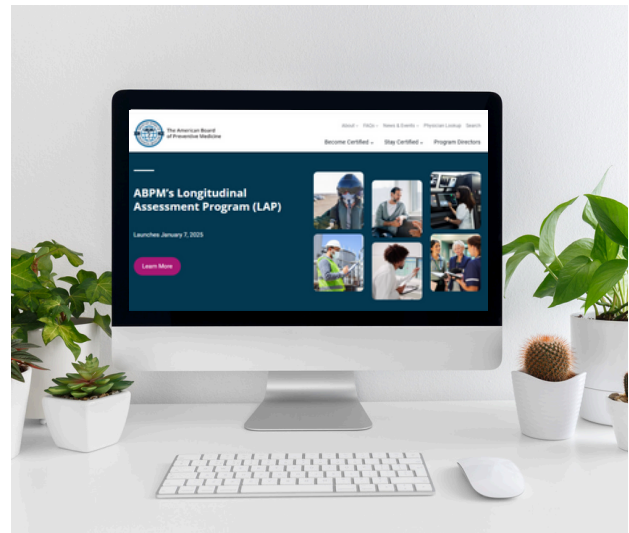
The American Board of Preventive Medicine

About FAQs News & Events Physician Lookup Search

Become Certified Stay Certified Program Directors

ABPM's Longitudinal Assessment Program (LAP)

Launches January 7, 2025

Learn More